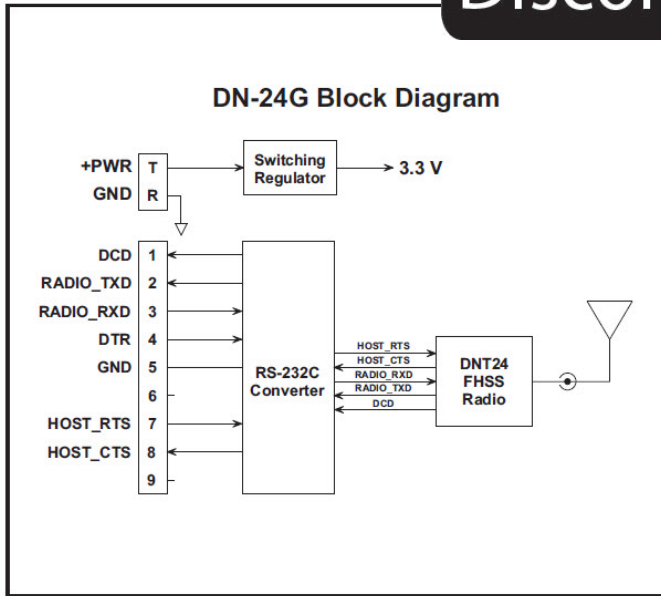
Discor

DN-24G Block Diagram

+PWR T
GND R

Switching Regulator

3.3 V

DCD 1
RADIO_TXD 2
RADIO_RXD 3
DTR 4
GND 5
6
HOST_RTS 7
HOST_CTS 8
9

RS-232C Converter

HOST_RTS
HOST_CTS
RADIO_RXD
RADIO_TXD
DCD

DNT24 FHSS Radio